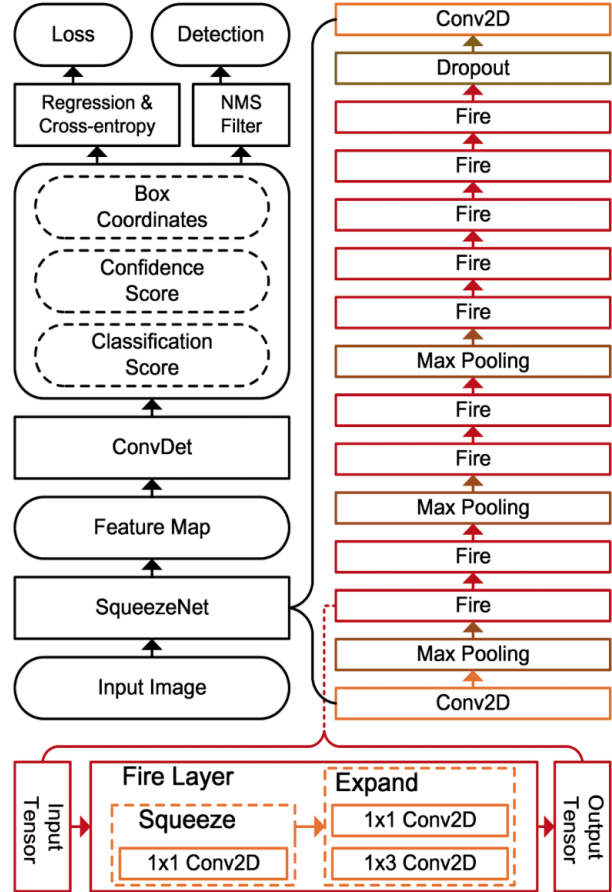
Loss

Detection

Regression & Cross-entropy

NMS Filter

Box Coordinates

Confidence Score

Classification Score

ConvDet

Feature Map

SqueezeNet

Input Image

Conv2D

Dropout

Fire

Fire

Fire

Fire

Fire

Max Pooling

Fire

Fire

Max Pooling

Fire

Fire

Max Pooling

Conv2D

Input Tensor

Fire Layer

Squeeze

1x1 Conv2D

Expand

1x1 Conv2D

1x3 Conv2D

Output Tensor